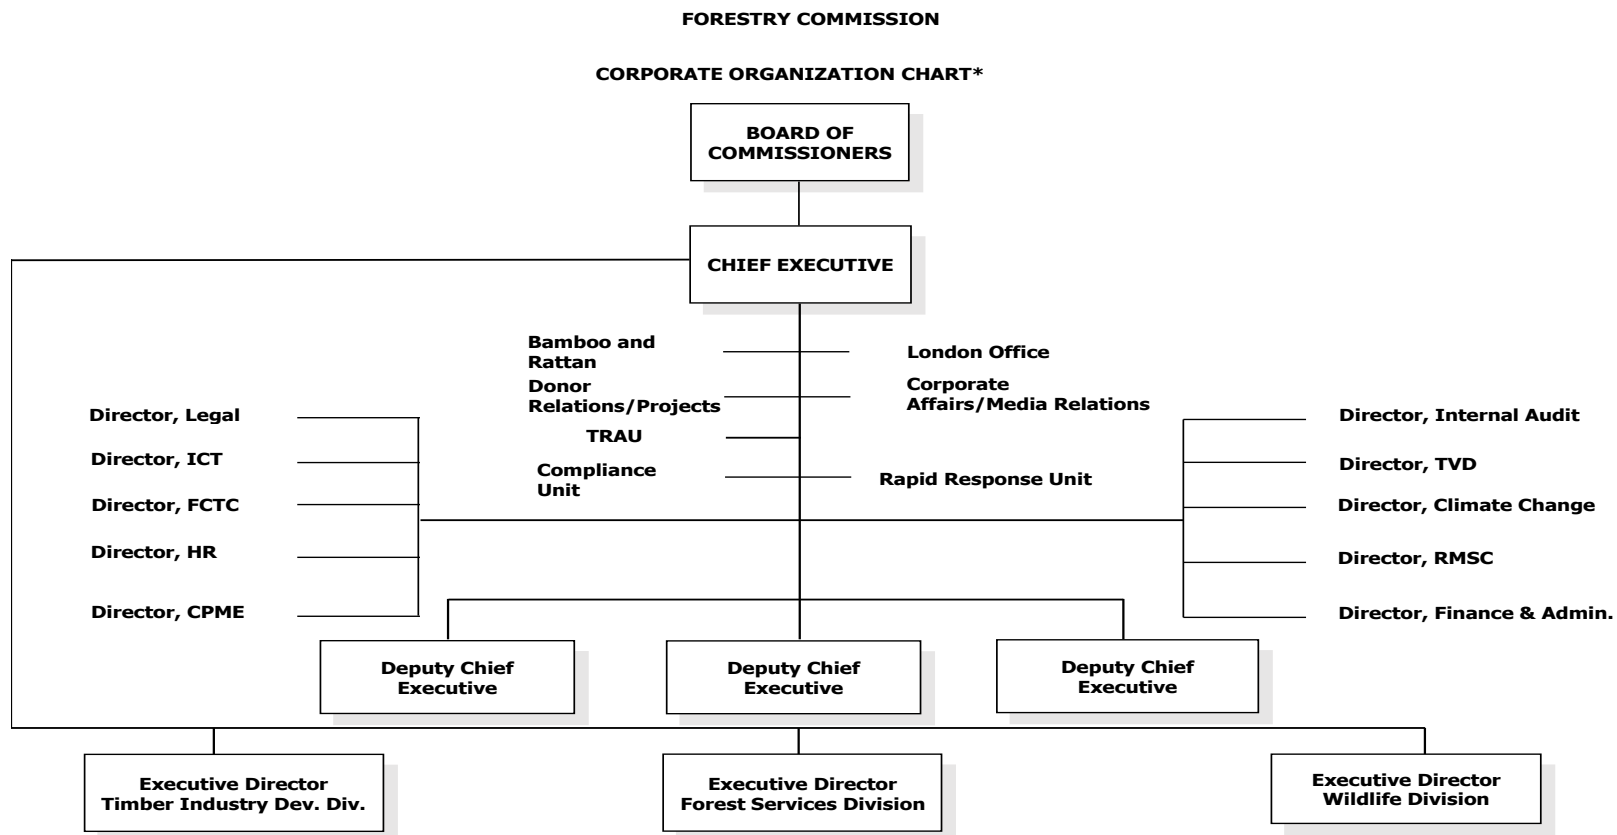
FORESTRY COMMISSION

CORPORATE ORGANIZATION CHART*

BOARD OF COMMISSIONERS

CHIEF EXECUTIVE

Bamboo and Rattan

London Office

Donor Relations/Projects

Corporate Affairs/Media Relations

TRAU

Compliance Unit

Rapid Response Unit

Director, Legal

Director, ICT

Director, FCTC

Director, HR

Director, CPME

Director, Internal Audit

Director, TVD

Director, Climate Change

Director, RMSC

Director, Finance & Admin.

Deputy Chief Executive

Deputy Chief Executive

Deputy Chief Executive

Executive Director Timber Industry Dev. Div.

Executive Director Forest Services Division

Executive Director Wildlife Division